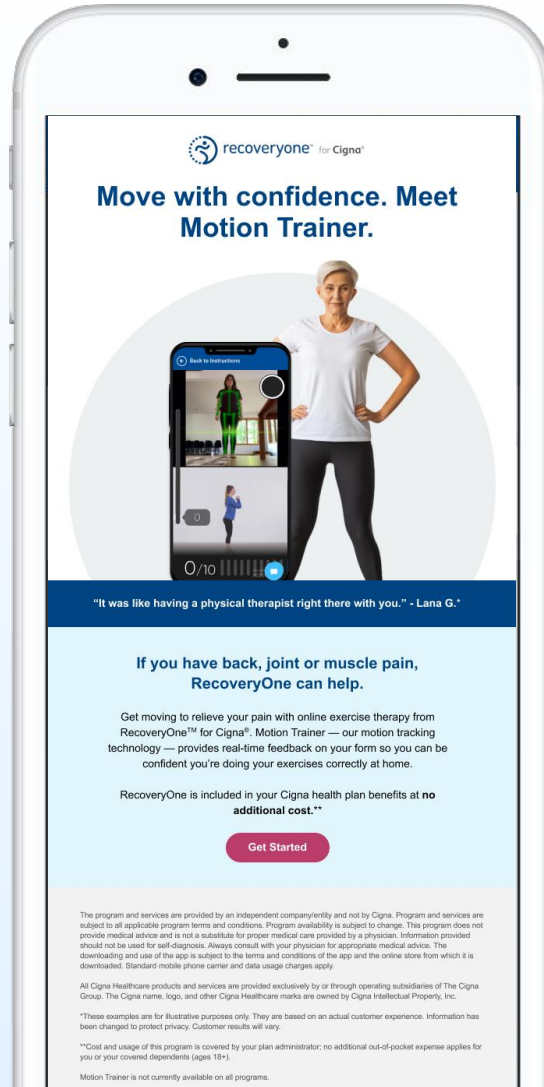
recoveryone™ for Cigna®

Move with confidence. Meet Motion Trainer.

Back to Instructions

0

0/10

"It was like having a physical therapist right there with you." - Lana G.*

If you have back, joint or muscle pain, RecoveryOne can help.

Get moving to relieve your pain with online exercise therapy from RecoveryOne™ for Cigna®. Motion Trainer — our motion tracking technology — provides real-time feedback on your form so you can be confident you're doing your exercises correctly at home.

RecoveryOne is included in your Cigna health plan benefits at **no additional cost.****

Get Started

The program and services are provided by an independent company/entity and not by Cigna. Program and services are subject to all applicable program terms and conditions. Program availability is subject to change. This program does not provide medical advice and is not a substitute for proper medical care provided by a physician. Information provided should not be used for self-diagnosis. Always consult with your physician for appropriate medical advice. The downloading and use of the app is subject to the terms and conditions of the app and the online store from which it is downloaded. Standard mobile phone carrier and data usage charges apply.

All Cigna Healthcare products and services are provided exclusively by or through operating subsidiaries of The Cigna Group. The Cigna name, logo, and other Cigna Healthcare marks are owned by Cigna Intellectual Property, Inc.

*These examples are for illustrative purposes only. They are based on an actual customer experience. Information has been changed to protect privacy. Customer results will vary.

**Cost and usage of this program is covered by your plan administrator; no additional out-of-pocket expense applies for you or your covered dependents (ages 18+).

Motion Trainer is not currently available on all programs.